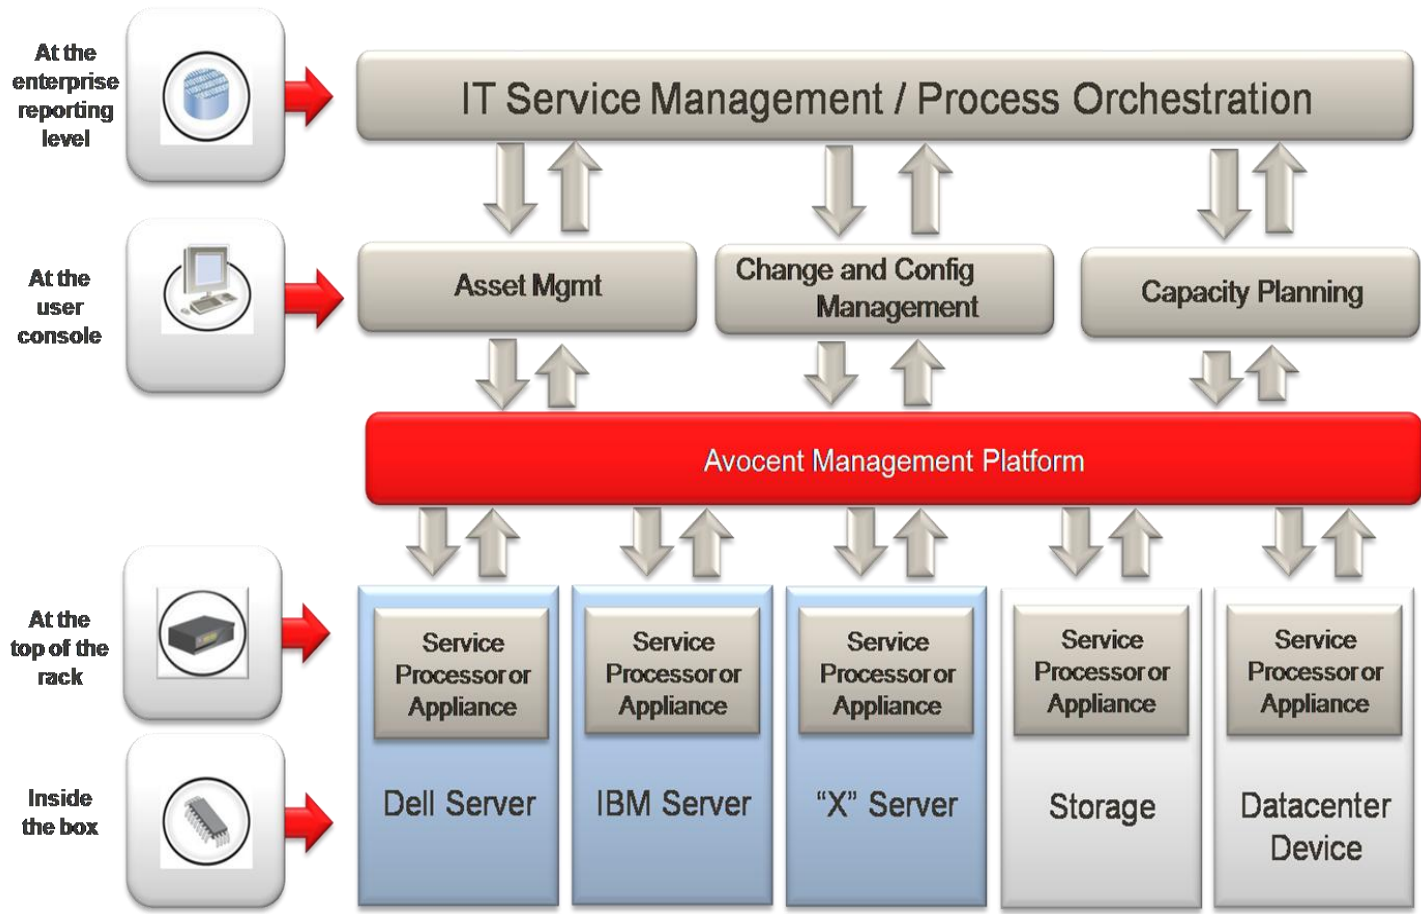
At the enterprise reporting level

IT Service Management / Process Orchestration

At the user console

Asset Mgmt

Change and Config Management

Capacity Planning

Avocent Management Platform

At the top of the rack

Inside the box

Service Processor or Appliance

Dell Server

Service Processor or Appliance

IBM Server

Service Processor or Appliance

“X” Server

Service Processor or Appliance

Storage

Service Processor or Appliance

Datacenter Device